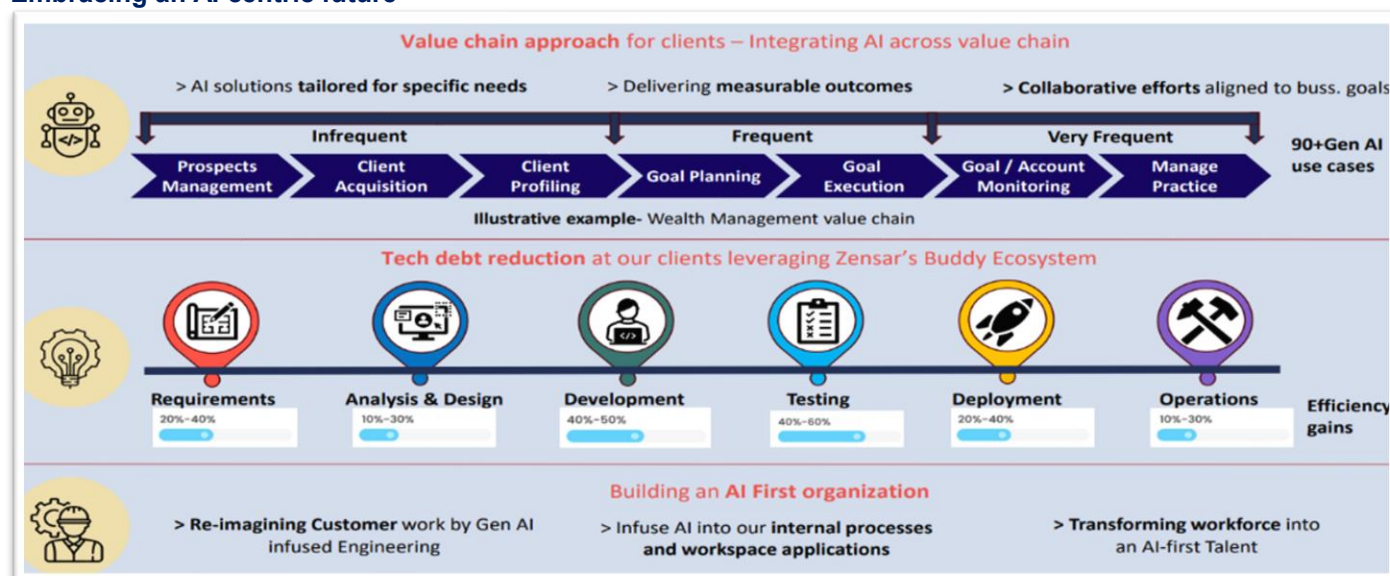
Embracing an AI centric future

Value chain approach for clients – Integrating AI across value chain

> AI solutions tailored for specific needs

> Delivering measurable outcomes

> Collaborative efforts aligned to buss. goals

Infrequent

Frequent

Very Frequent

Prospects Management

Client Acquisition

Client Profiling

Goal Planning

Goal Execution

Goal / Account Monitoring

Manage Practice

90+Gen AI use cases

Illustrative example- Wealth Management value chain

Tech debt reduction at our clients leveraging Zensar's Buddy Ecosystem

Requirements
20%-40%

Analysis & Design
10%-30%

Development
40%-50%

Testing
40%-60%

Deployment
20%-40%

Operations
10%-30%

Efficiency gains

Building an AI First organization

> Re-imagining Customer work by Gen AI infused Engineering

> Infuse AI into our internal processes and workspace applications

> Transforming workforce into an AI-first Talent